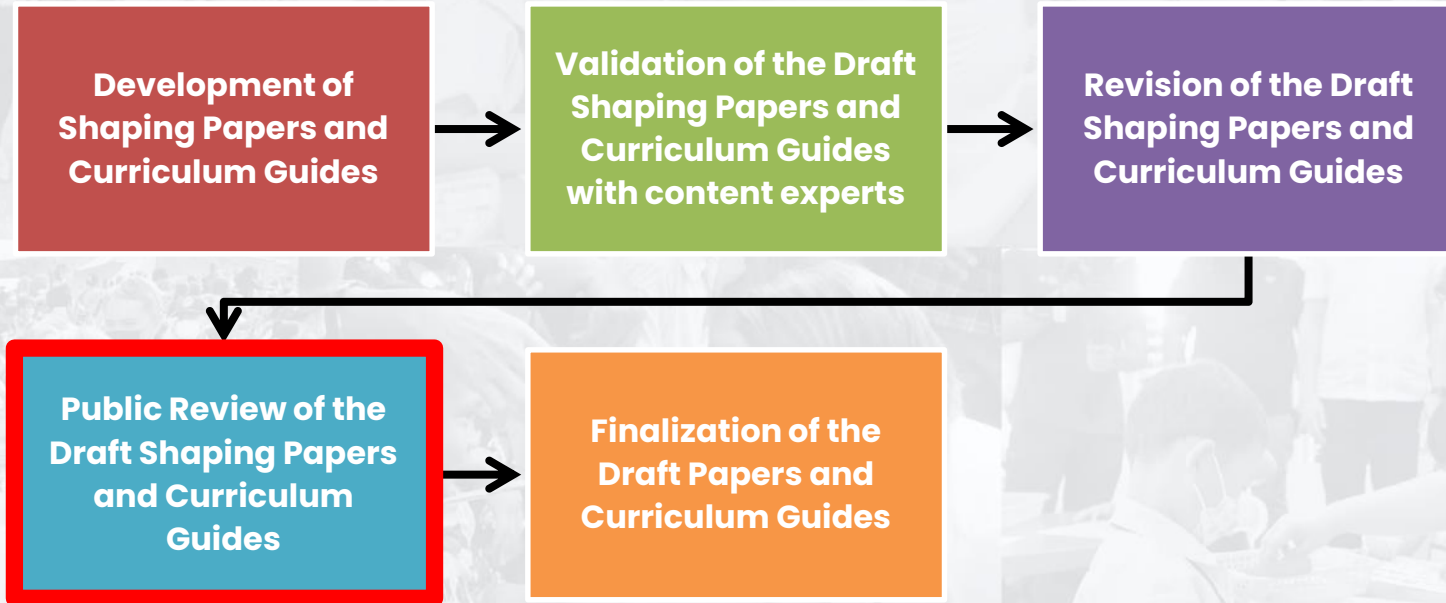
Development of Shaping Papers and Curriculum Guides

Validation of the Draft Shaping Papers and Curriculum Guides with content experts

Revision of the Draft Shaping Papers and Curriculum Guides

Public Review of the Draft Shaping Papers and Curriculum Guides

Finalization of the Draft Papers and Curriculum Guides